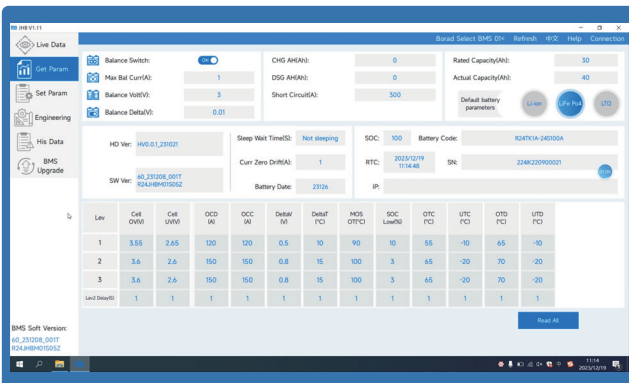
JHB V1.11

Borad Select BMS 01< Refresh 中文 Help Connection

Live Data

Get Param

Set Param

Engineering

His Data

BMS Upgrade

Balance Switch: ON

Max Bal Curr(A): 1

Balance Volt(V): 3

Balance Delta(V): 0.01

CHG AH(Ah): 0

DSG AH(Ah): 0

Short Circuit(A): 300

Rated Capacity(Ah): 30

Actual Capacity(Ah): 40

Default battery parameters

Li-ion

LiFe Po4

LTO

HD Ver: HV0.0.1_231021

SW Ver: 60_231208_001T R24JHBM01505Z

Sleep Wait Time(S): Not sleeping

Curr Zero Drift(A): 1

Battery Date: 23126

SOC: 100

Battery Code: R24TK1A-245100A

RTC: 2023/12/19 11:14:48

SN: 224K220900021

IP:

| Lev | Cell OV(V) | Cell UV(V) | OCD (A) | OCC (A) | DeltaV (V) | DeltaT (°C) | MOS OT(°C) | SOC Low(%) | OTC (°C) | UTC (°C) | OTD (°C) | UTD (°C) |
|---|---|---|---|---|---|---|---|---|---|---|---|---|
| 1 | 3.55 | 2.65 | 120 | 120 | 0.5 | 10 | 90 | 10 | 55 | -10 | 65 | -10 |
| 2 | 3.6 | 2.6 | 150 | 150 | 0.8 | 15 | 100 | 3 | 65 | -20 | 70 | -20 |
| 3 | 3.6 | 2.6 | 150 | 150 | 0.8 | 15 | 100 | 3 | 65 | -20 | 70 | -20 |
| Lev2 Delay(S) | 1 | 1 | 1 | 1 | 1 | 1 | 1 | 1 | 1 | 1 | 1 | 1 |

Read All

BMS Soft Version:
60_231208_001T
R24JHBM01505Z

11:14
2023/12/19